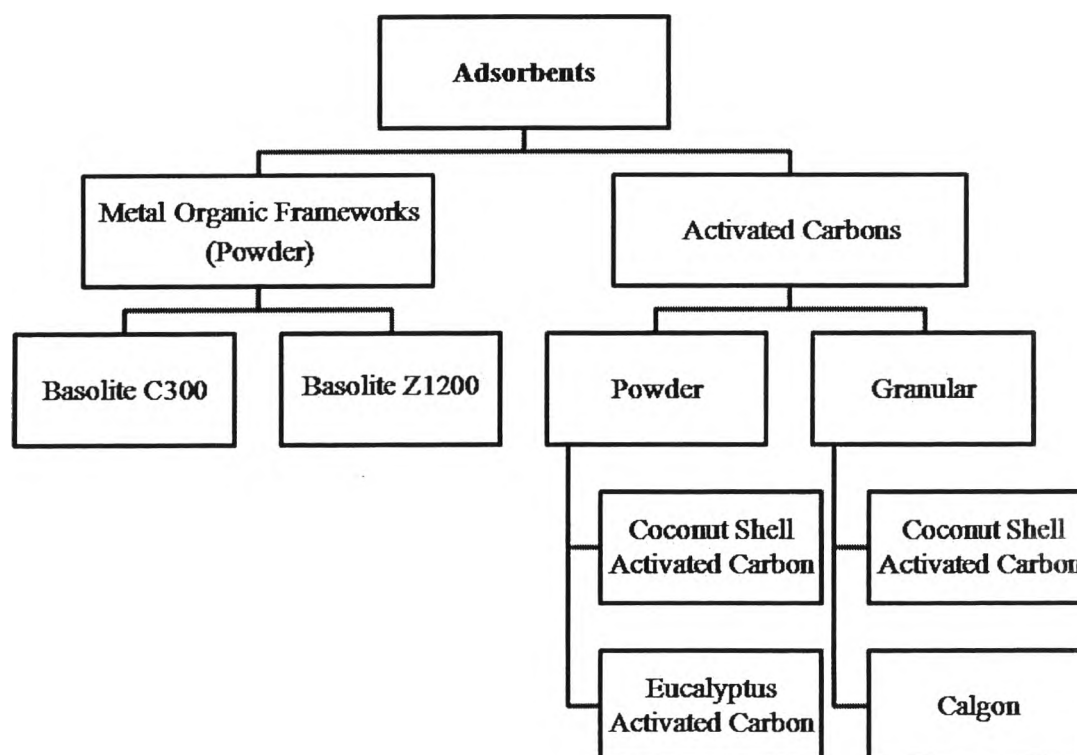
Adsorbents

Metal Organic Frameworks (Powder)

Activated Carbons

Basolite C300

Basolite Z1200

Powder

Granular

Coconut Shell Activated Carbon

Coconut Shell Activated Carbon

Eucalyptus Activated Carbon

Calgon